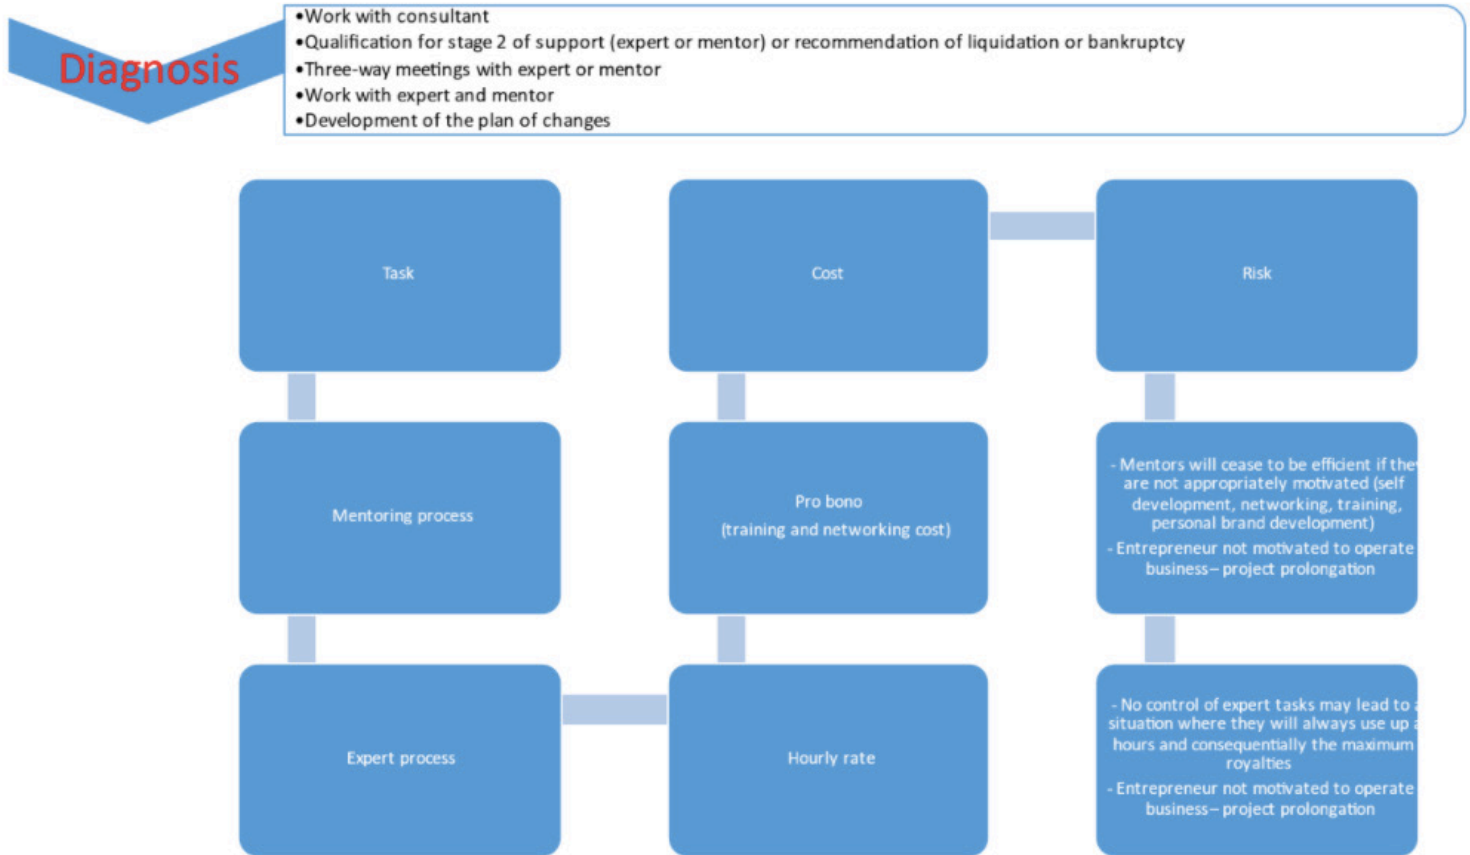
Diagnosis

•Work with consultant
•Qualification for stage 2 of support (expert or mentor) or recommendation of liquidation or bankruptcy
•Three-way meetings with expert or mentor
•Work with expert and mentor
•Development of the plan of changes

Task

Cost

Risk

Mentoring process

Pro bono
(training and networking cost)

- Mentors will cease to be efficient if the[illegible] are not appropriately motivated (self development, networking, training, personal brand development)
- Entrepreneur not motivated to operate business – project prolongation

Expert process

Hourly rate

- No control of expert tasks may lead to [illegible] situation where they will always use up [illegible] hours and consequentially the maximum royalties
- Entrepreneur not motivated to operate business – project prolongation